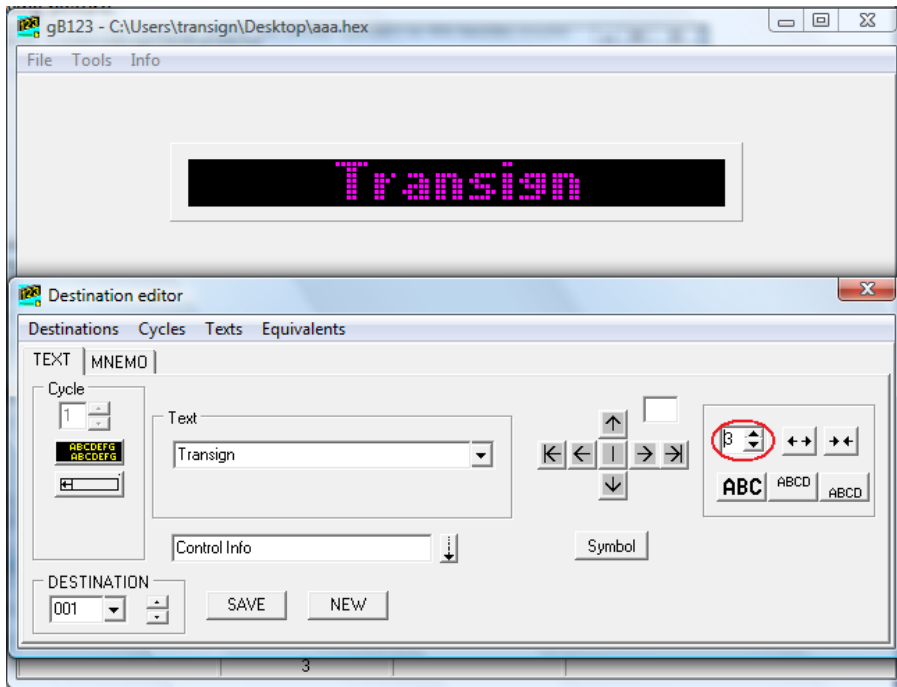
gB123 - C:\Users\transign\Desktop\aaa.hex

File Tools Info

Transign

Destination editor

Destinations Cycles Texts Equivalents

TEXT MNEMO

Cycle

1

ABCDEFG ABCDEFG

Text

Transign

Control Info

DESTINATION

001

SAVE NEW

Symbol

3

ABC ABCD ABCD

3